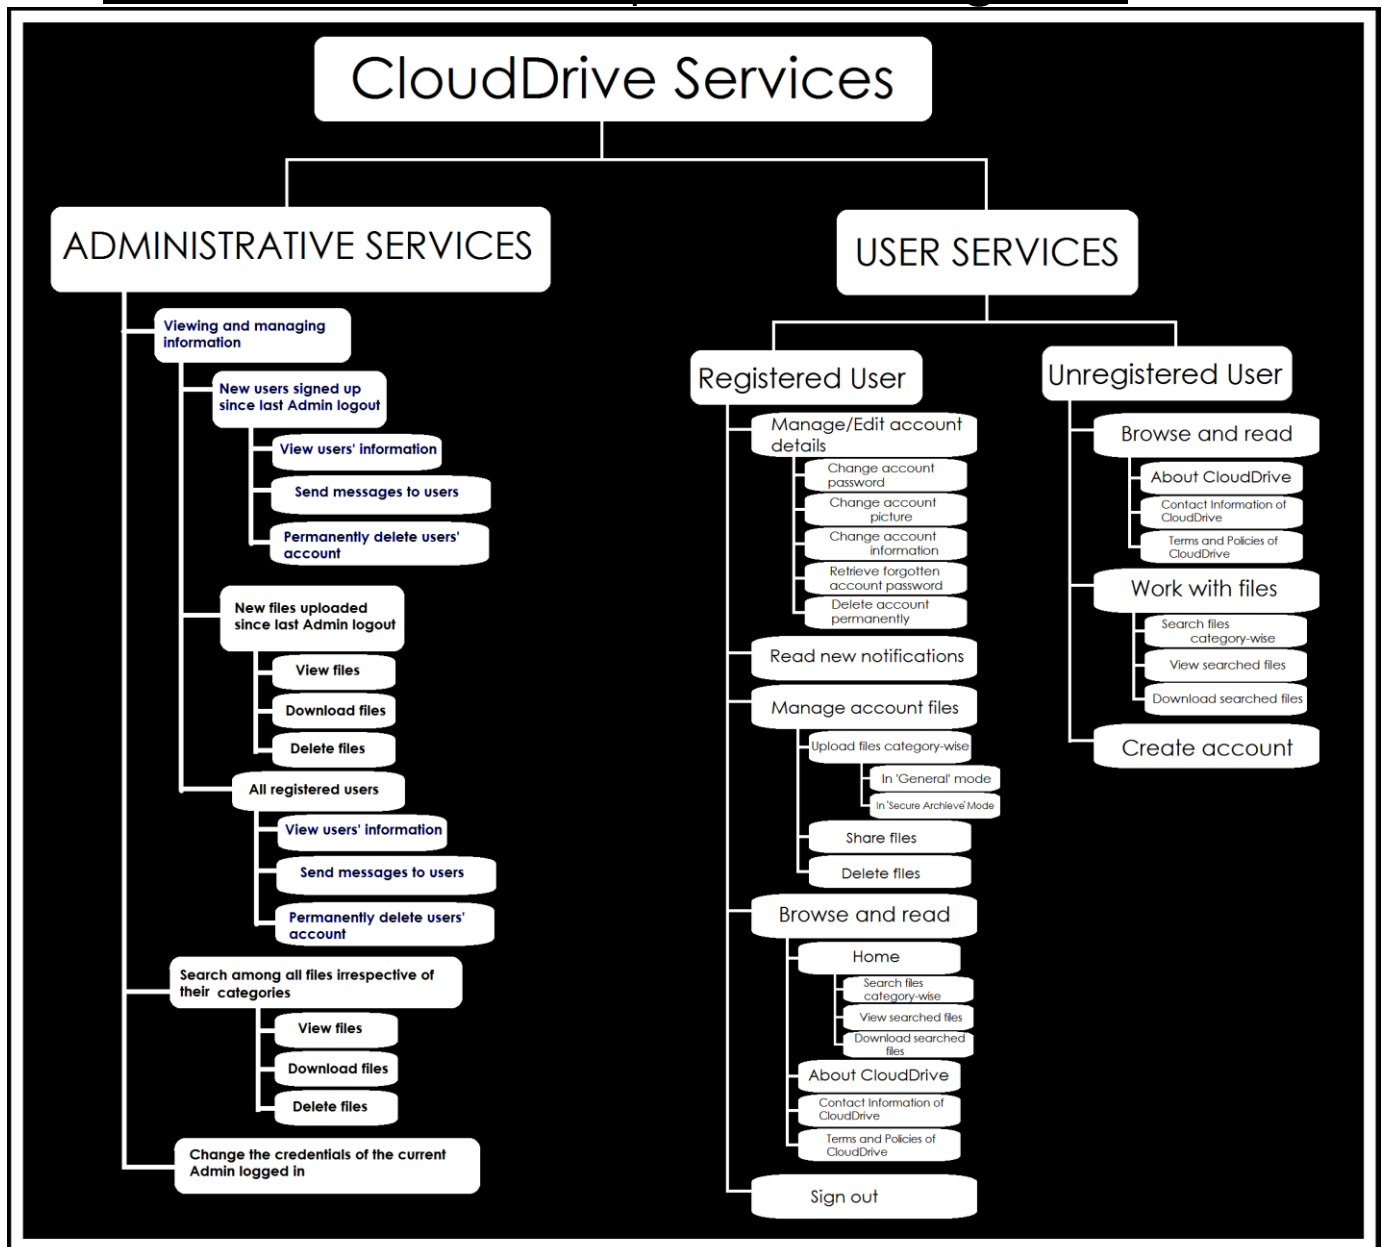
CloudDrive Services

ADMINISTRATIVE SERVICES

Viewing and managing information

New users signed up since last Admin logout

View users' information

Send messages to users

Permanently delete users' account

New files uploaded since last Admin logout

View files

Download files

Delete files

All registered users

View users' information

Send messages to users

Permanently delete users' account

Search among all files irrespective of their categories

View files

Download files

Delete files

Change the credentials of the current Admin logged in

USER SERVICES

Registered User

Manage/Edit account details

Change account password

Change account picture

Change account information

Retrieve forgotten account password

Delete account permanently

Read new notifications

Manage account files

Upload files category-wise

In 'General' mode

In 'Secure Archieve' Mode

Share files

Delete files

Browse and read

Home

Search files category-wise

View searched files

Download searched files

About CloudDrive

Contact Information of CloudDrive

Terms and Policies of CloudDrive

Sign out

Unregistered User

Browse and read

About CloudDrive

Contact Information of CloudDrive

Terms and Policies of CloudDrive

Work with files

Search files category-wise

View searched files

Download searched files

Create account